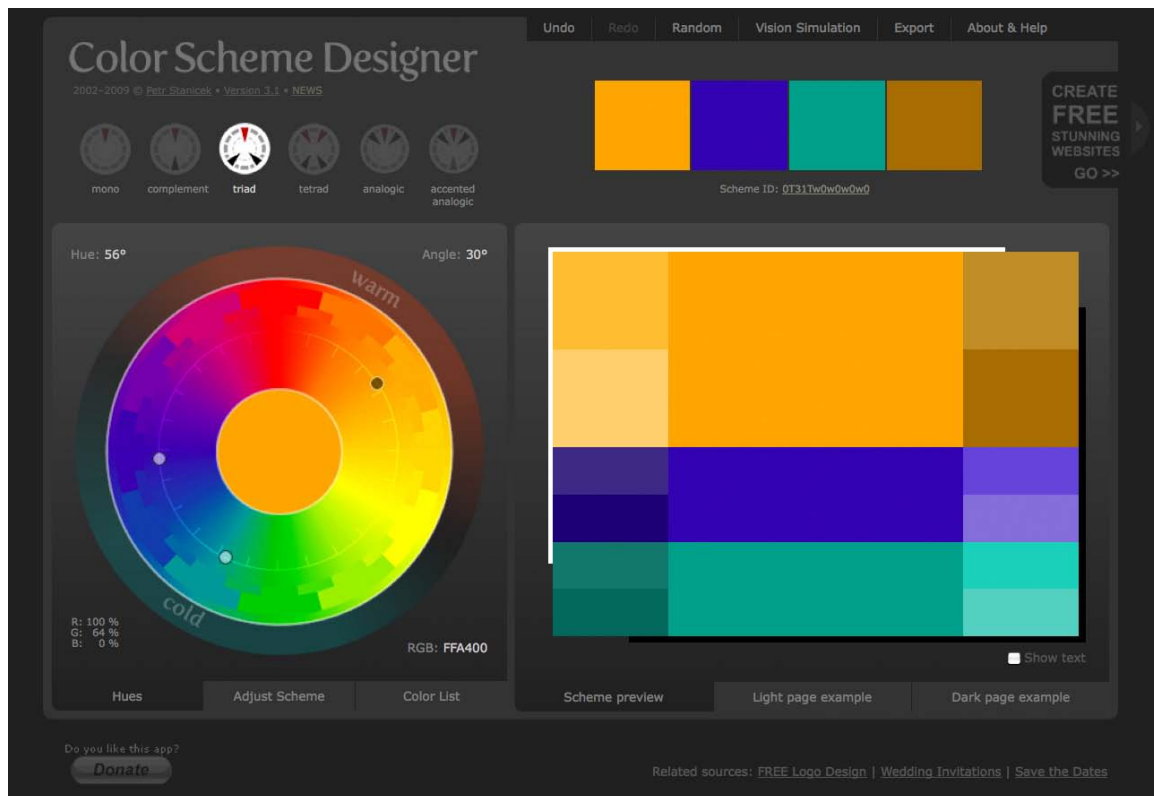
Undo Redo Random Vision Simulation Export About & Help

Color Scheme Designer

2002–2009 © Petr Stanicek • Version 3.1 • NEWS

mono complement triad tetrad analogic accented analogic

Scheme ID: 0T31Tw0w0w0w0

CREATE FREE STUNNING WEBSITES GO >>

Hue: 56° Angle: 30°

warm

cold

R: 100 %
G: 64 %
B: 0 %

RGB: FFA400

Show text

Hues Adjust Scheme Color List

Scheme preview Light page example Dark page example

Do you like this app?

Donate

Related sources: FREE Logo Design | Wedding Invitations | Save the Dates